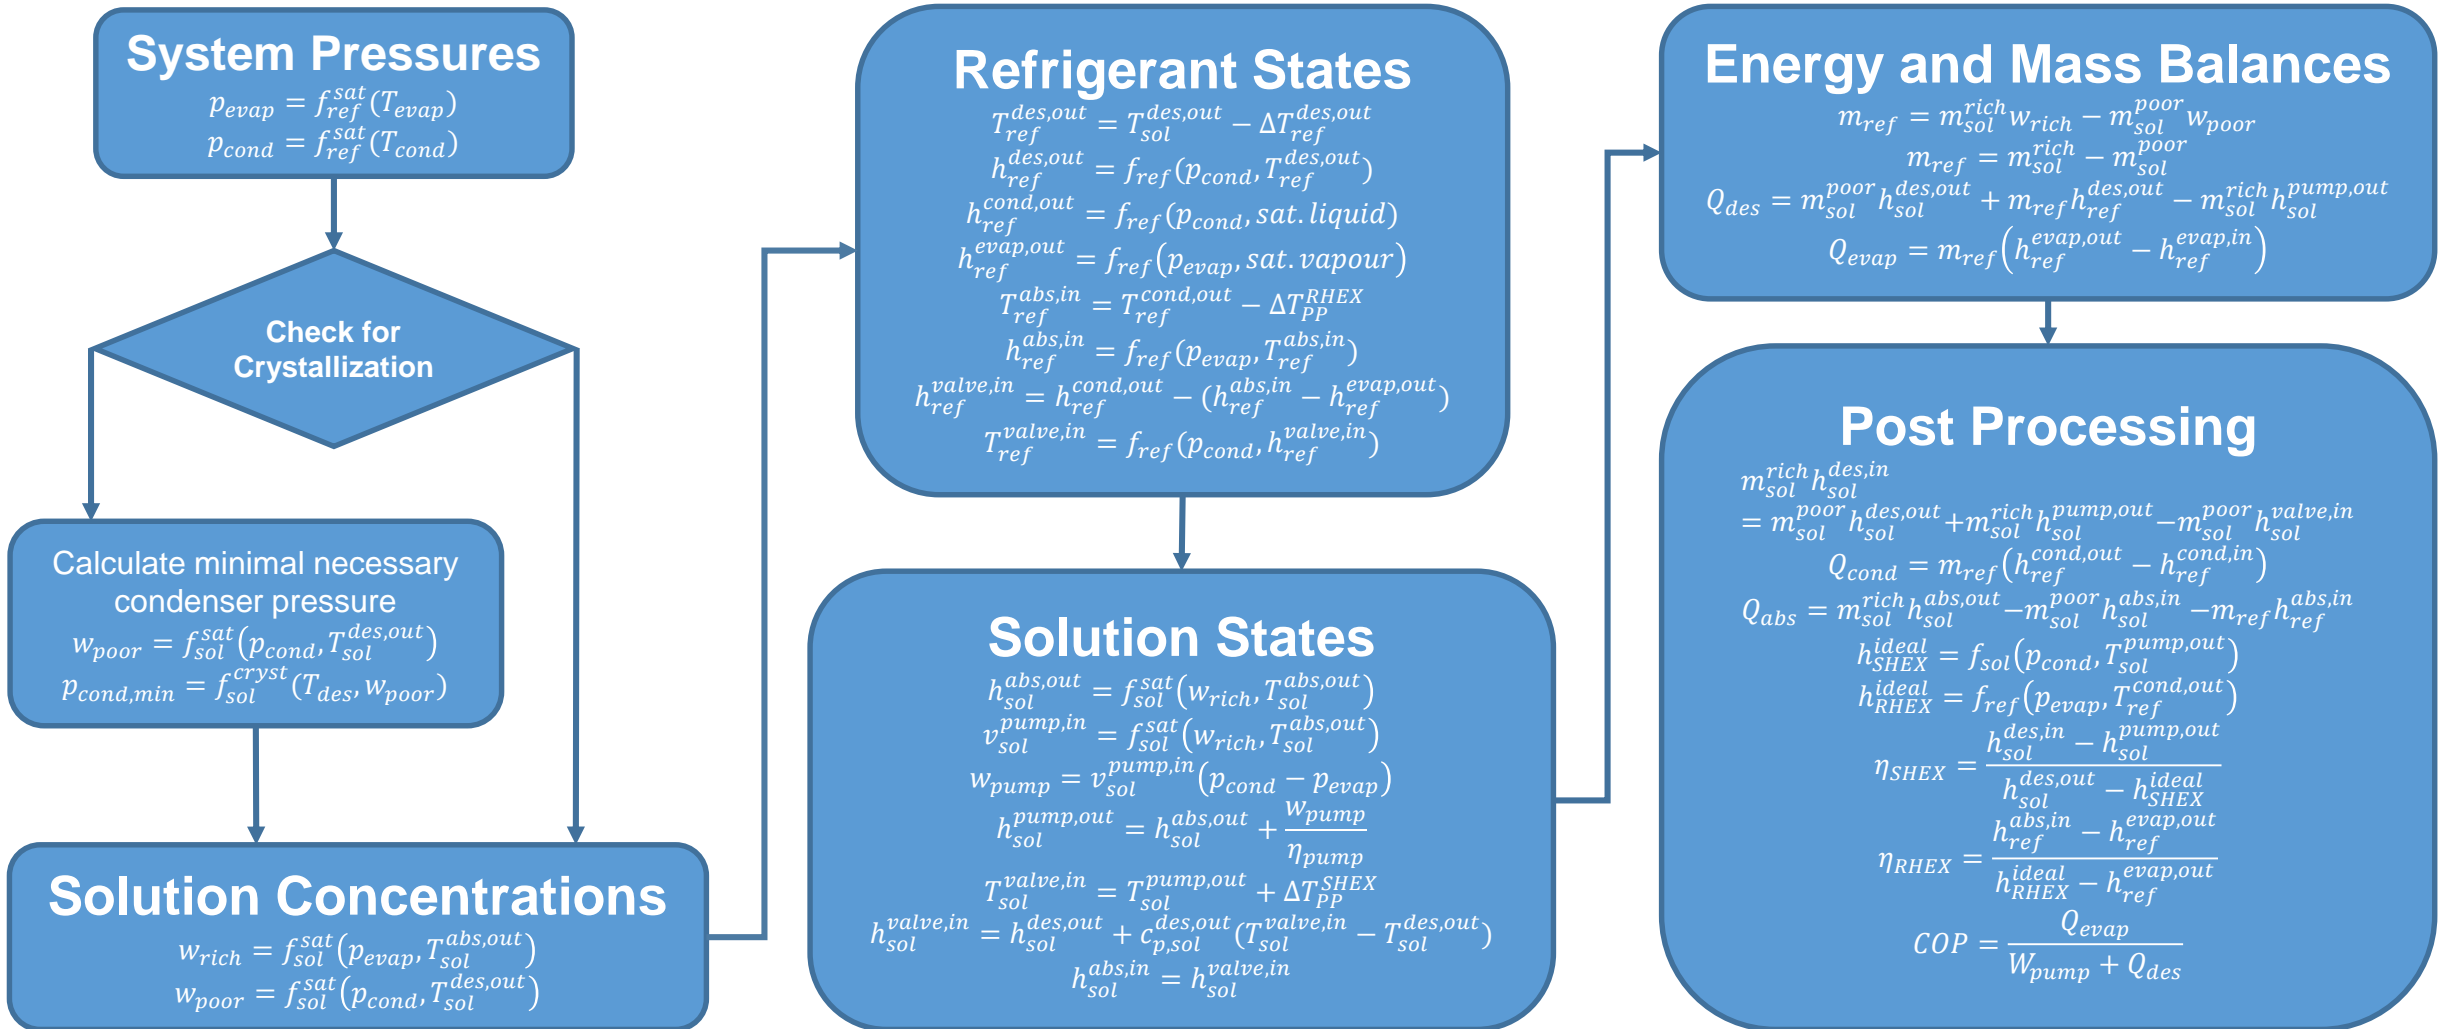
System Pressures

$p_{evap} = f_{ref}^{sat}(T_{evap})$
$p_{cond} = f_{ref}^{sat}(T_{cond})$

Check for Crystallization

Calculate minimal necessary condenser pressure

$w_{poor} = f_{sol}^{sat}(p_{cond}, T_{sol}^{des,out})$
$p_{cond,min} = f_{sol}^{cryst}(T_{des}, w_{poor})$

Solution Concentrations

$w_{rich} = f_{sol}^{sat}(p_{evap}, T_{sol}^{abs,out})$
$w_{poor} = f_{sol}^{sat}(p_{cond}, T_{sol}^{des,out})$

Refrigerant States

$T_{ref}^{des,out} = T_{sol}^{des,out} - \Delta T_{ref}^{des,out}$
$h_{ref}^{des,out} = f_{ref}(p_{cond}, T_{ref}^{des,out})$
$h_{ref}^{cond,out} = f_{ref}(p_{cond}, sat.\,liquid)$
$h_{ref}^{evap,out} = f_{ref}(p_{evap}, sat.\,vapour)$
$T_{ref}^{abs,in} = T_{ref}^{cond,out} - \Delta T_{PP}^{RHEX}$
$h_{ref}^{abs,in} = f_{ref}(p_{evap}, T_{ref}^{abs,in})$
$h_{ref}^{valve,in} = h_{ref}^{cond,out} - (h_{ref}^{abs,in} - h_{ref}^{evap,out})$
$T_{ref}^{valve,in} = f_{ref}(p_{cond}, h_{ref}^{valve,in})$

Solution States

$h_{sol}^{abs,out} = f_{sol}^{sat}(w_{rich}, T_{sol}^{abs,out})$
$v_{sol}^{pump,in} = f_{sol}^{sat}(w_{rich}, T_{sol}^{abs,out})$
$w_{pump} = v_{sol}^{pump,in}(p_{cond} - p_{evap})$
$h_{sol}^{pump,out} = h_{sol}^{abs,out} + \frac{w_{pump}}{\eta_{pump}}$
$T_{sol}^{valve,in} = T_{sol}^{pump,out} + \Delta T_{PP}^{SHEX}$
$h_{sol}^{valve,in} = h_{sol}^{des,out} + c_{p,sol}^{des,out}(T_{sol}^{valve,in} - T_{sol}^{des,out})$
$h_{sol}^{abs,in} = h_{sol}^{valve,in}$

Energy and Mass Balances

$m_{ref} = m_{sol}^{rich} w_{rich} - m_{sol}^{poor} w_{poor}$
$m_{ref} = m_{sol}^{rich} - m_{sol}^{poor}$
$Q_{des} = m_{sol}^{poor} h_{sol}^{des,out} + m_{ref} h_{ref}^{des,out} - m_{sol}^{rich} h_{sol}^{pump,out}$
$Q_{evap} = m_{ref}(h_{ref}^{evap,out} - h_{ref}^{evap,in})$

Post Processing

$m_{sol}^{rich} h_{sol}^{des,in}$
$= m_{sol}^{poor} h_{sol}^{des,out} + m_{sol}^{rich} h_{sol}^{pump,out} - m_{sol}^{poor} h_{sol}^{valve,in}$
$Q_{cond} = m_{ref}(h_{ref}^{cond,out} - h_{ref}^{cond,in})$
$Q_{abs} = m_{sol}^{rich} h_{sol}^{abs,out} - m_{sol}^{poor} h_{sol}^{abs,in} - m_{ref} h_{ref}^{abs,in}$
$h_{SHEX}^{ideal} = f_{sol}(p_{cond}, T_{sol}^{pump,out})$
$h_{RHEX}^{ideal} = f_{ref}(p_{evap}, T_{ref}^{cond,out})$
$\eta_{SHEX} = \frac{h_{sol}^{des,in} - h_{sol}^{pump,out}}{h_{sol}^{des,out} - h_{SHEX}^{ideal}}$
$\eta_{RHEX} = \frac{h_{ref}^{abs,in} - h_{ref}^{evap,out}}{h_{RHEX}^{ideal} - h_{ref}^{evap,out}}$
$COP = \frac{Q_{evap}}{W_{pump} + Q_{des}}$